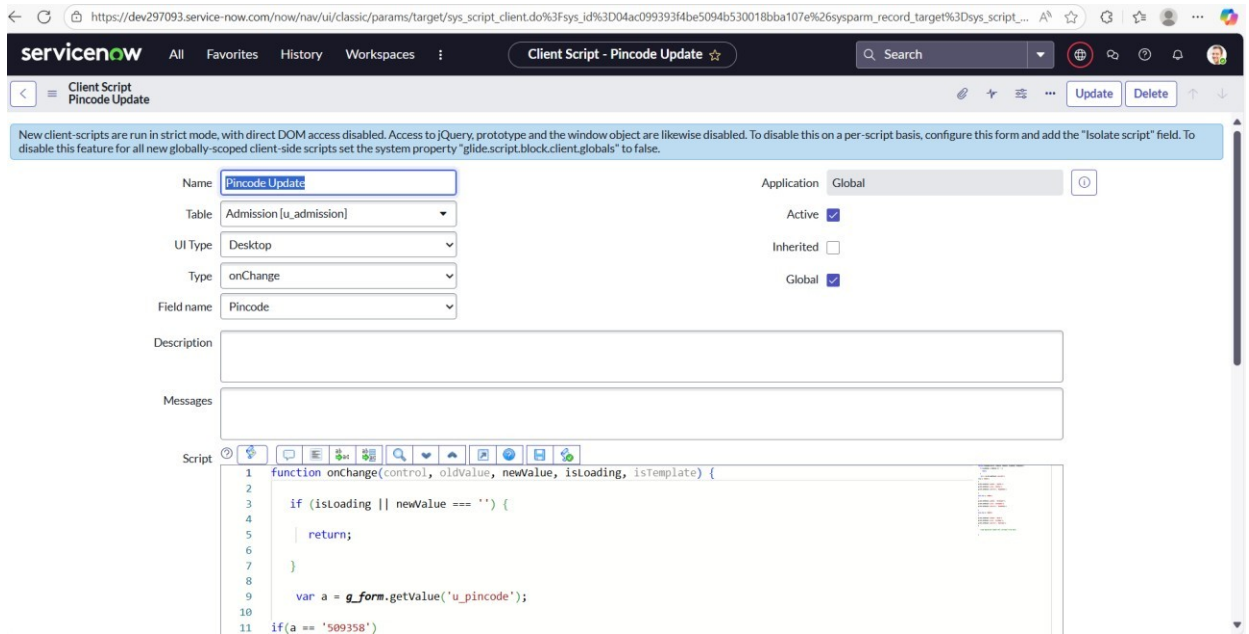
https://dev297093.service-now.com/now/nav/ui/classic/params/target/sys_script_client.do%3Fsys_id%3D04ac099393f4be5094b530018bba107e%26sysparm_record_target%3Dsys_script_...

servicenow All Favorites History Workspaces ⋮ Client Script - Pincode Update ☆ Search

Client Script
Pincode Update

Update Delete

New client-scripts are run in strict mode, with direct DOM access disabled. Access to jQuery, prototype and the window object are likewise disabled. To disable this on a per-script basis, configure this form and add the "Isolate script" field. To disable this feature for all new globally-scoped client-side scripts set the system property "glide.script.block.client.globals" to false.

Name Pincode Update

Application Global

Table Admission [u_admission]

Active

UI Type Desktop

Inherited

Type onChange

Global

Field name Pincode

Description

Messages

Script

1 function onChange(control, oldValue, newValue, isLoading, isTemplate) {
2
3 if (isLoading || newValue === '') {
4
5 return;
6
7 }
8
9 var a = g_form.getValue('u_pincode');
10
11 if(a == '509358')